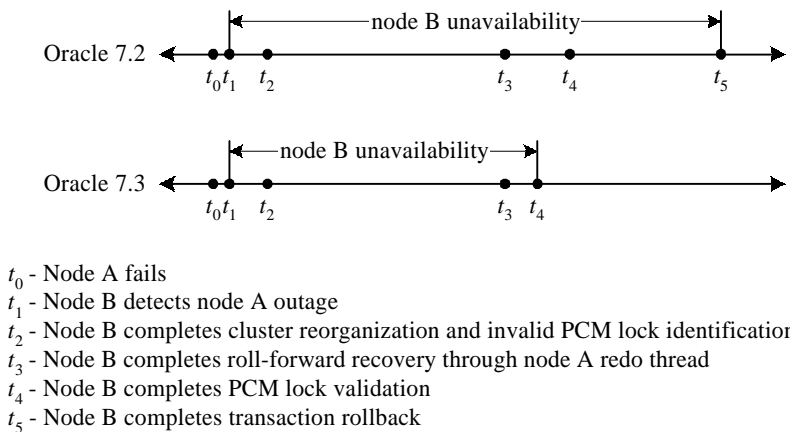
node B unavailability

Oracle 7.2

$t_0 t_1$ $t_2$ $t_3$ $t_4$ $t_5$

node B unavailability

Oracle 7.3

$t_0 t_1$ $t_2$ $t_3$ $t_4$

$t_0$ - Node A fails
$t_1$ - Node B detects node A outage
$t_2$ - Node B completes cluster reorganization and invalid PCM lock identification
$t_3$ - Node B completes roll-forward recovery through node A redo thread
$t_4$ - Node B completes PCM lock validation
$t_5$ - Node B completes transaction rollback